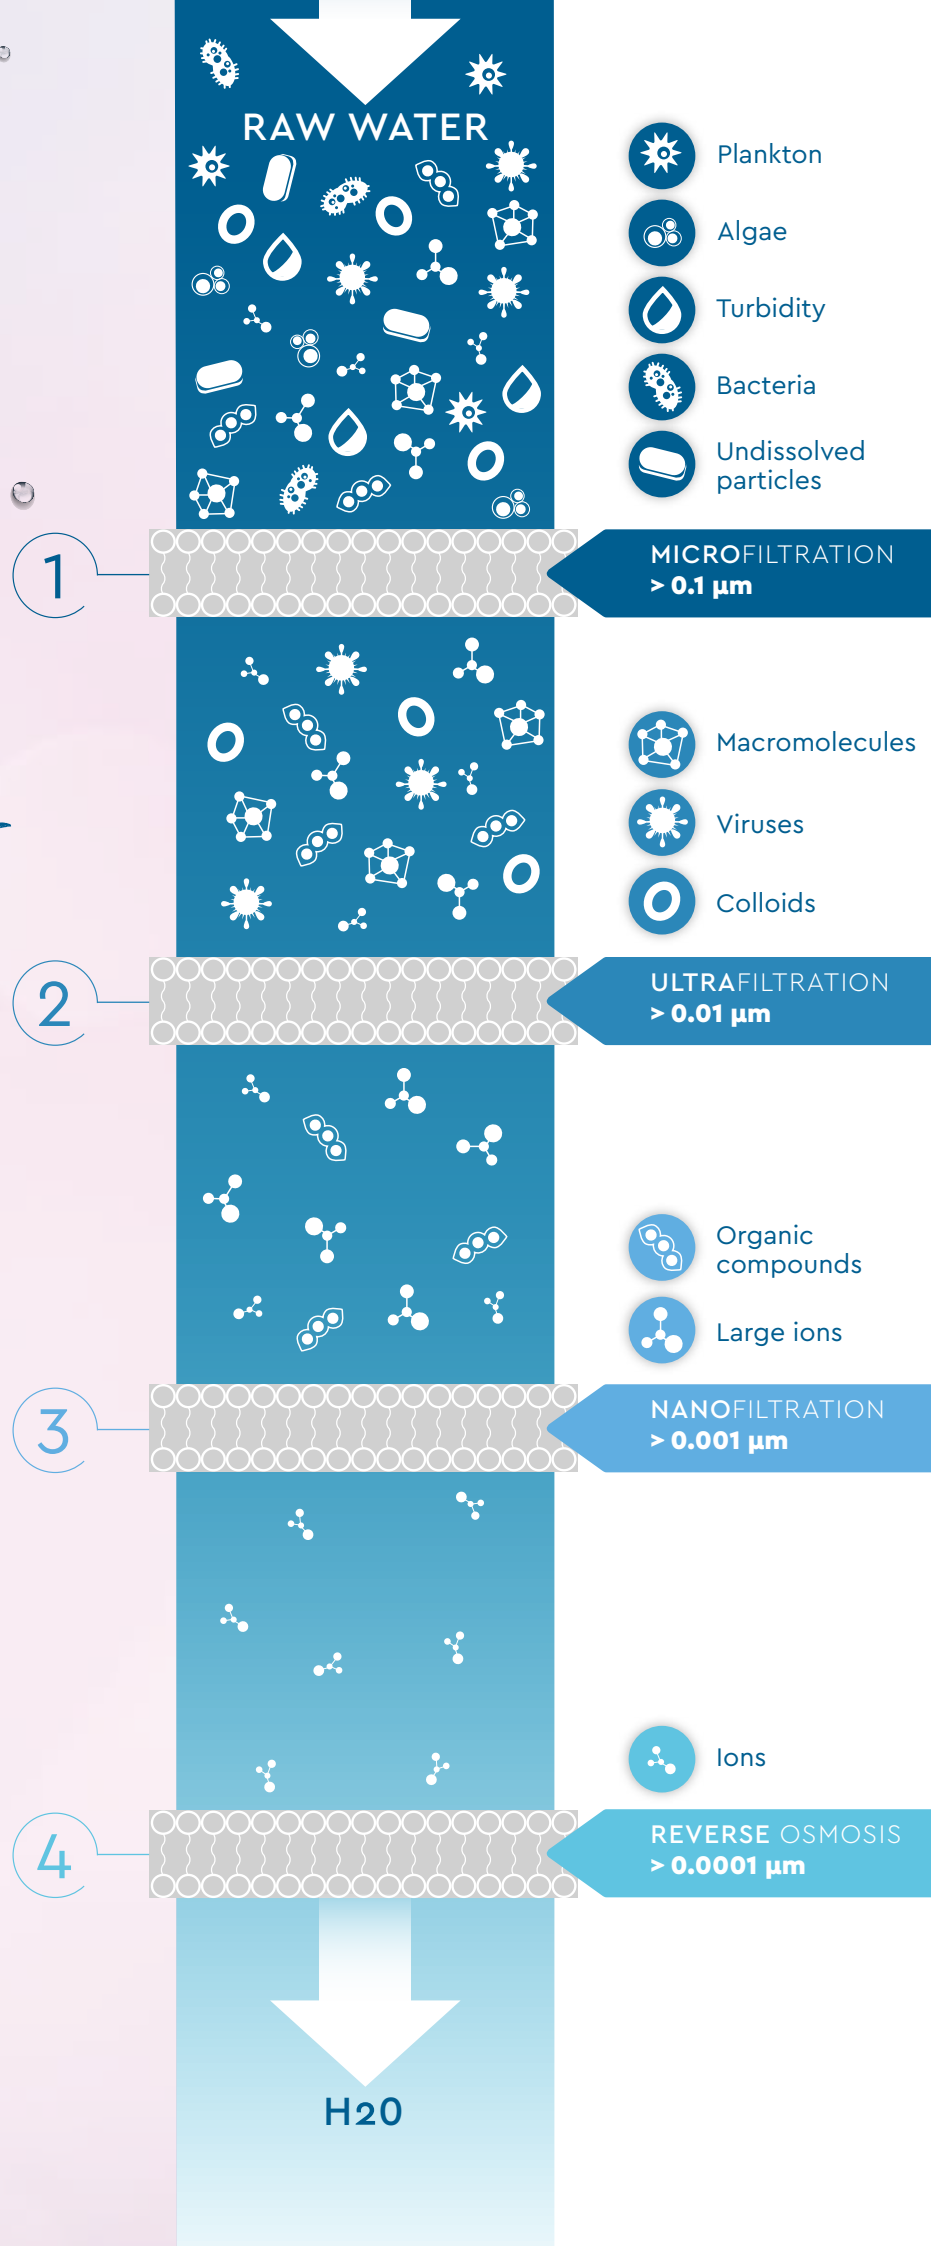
RAW WATER

Plankton

Algae

Turbidity

Bacteria

Undissolved particles

1

MICROFILTRATION
> 0.1 µm

Macromolecules

Viruses

Colloids

2

ULTRAFILTRATION
> 0.01 µm

Organic compounds

Large ions

3

NANOFILTRATION
> 0.001 µm

Ions

4

REVERSE OSMOSIS
> 0.0001 µm

H20